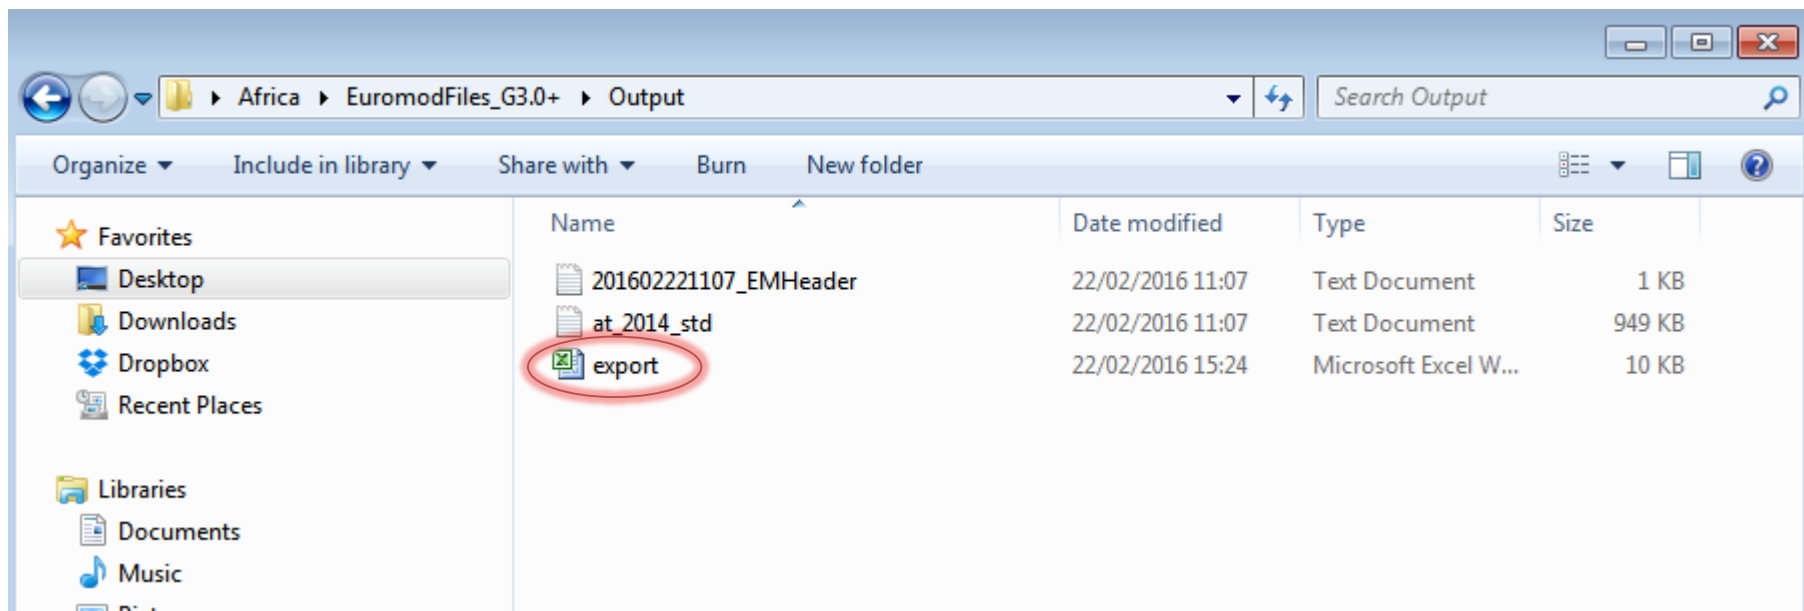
Africa ▸ EuromodFiles_G3.0+ ▸ Output

Search Output

Organize ▾ Include in library ▾ Share with ▾ Burn New folder

Favorites
Desktop
Downloads
Dropbox
Recent Places

Libraries
Documents
Music

| Name | Date modified | Type | Size |
|---|---|---|---|
| 201602221107_EMHeader | 22/02/2016 11:07 | Text Document | 1 KB |
| at_2014_std | 22/02/2016 11:07 | Text Document | 949 KB |
| export | 22/02/2016 15:24 | Microsoft Excel W... | 10 KB |